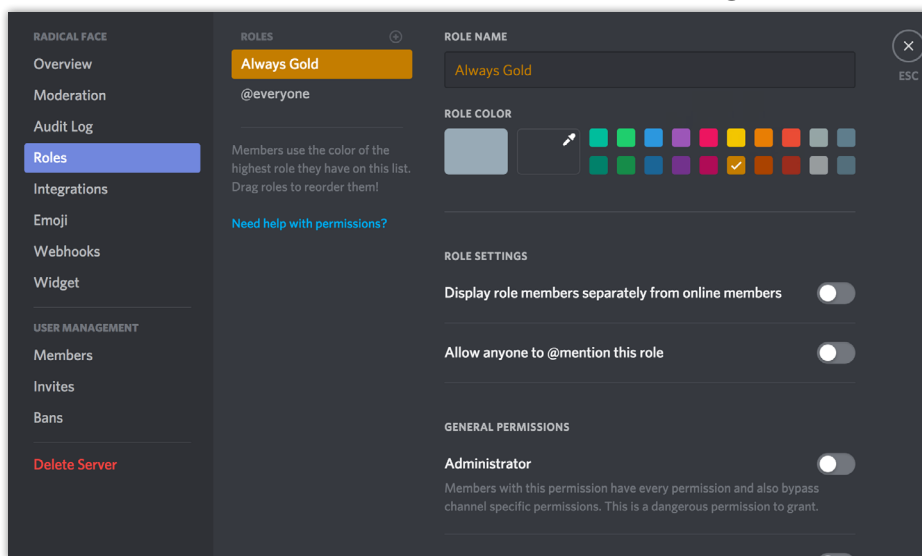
RADICAL FACE
Overview
Moderation
Audit Log
Roles
Integrations
Emoji
Webhooks
Widget
USER MANAGEMENT
Members
Invites
Bans
Delete Server

ROLES
Always Gold
@everyone

Members use the color of the highest role they have on this list. Drag roles to reorder them!

Need help with permissions?

ROLE NAME
Always Gold

ROLE COLOR

ROLE SETTINGS
Display role members separately from online members

Allow anyone to @mention this role

GENERAL PERMISSIONS
Administrator
Members with this permission have every permission and also bypass channel specific permissions. This is a dangerous permission to grant.

ESC